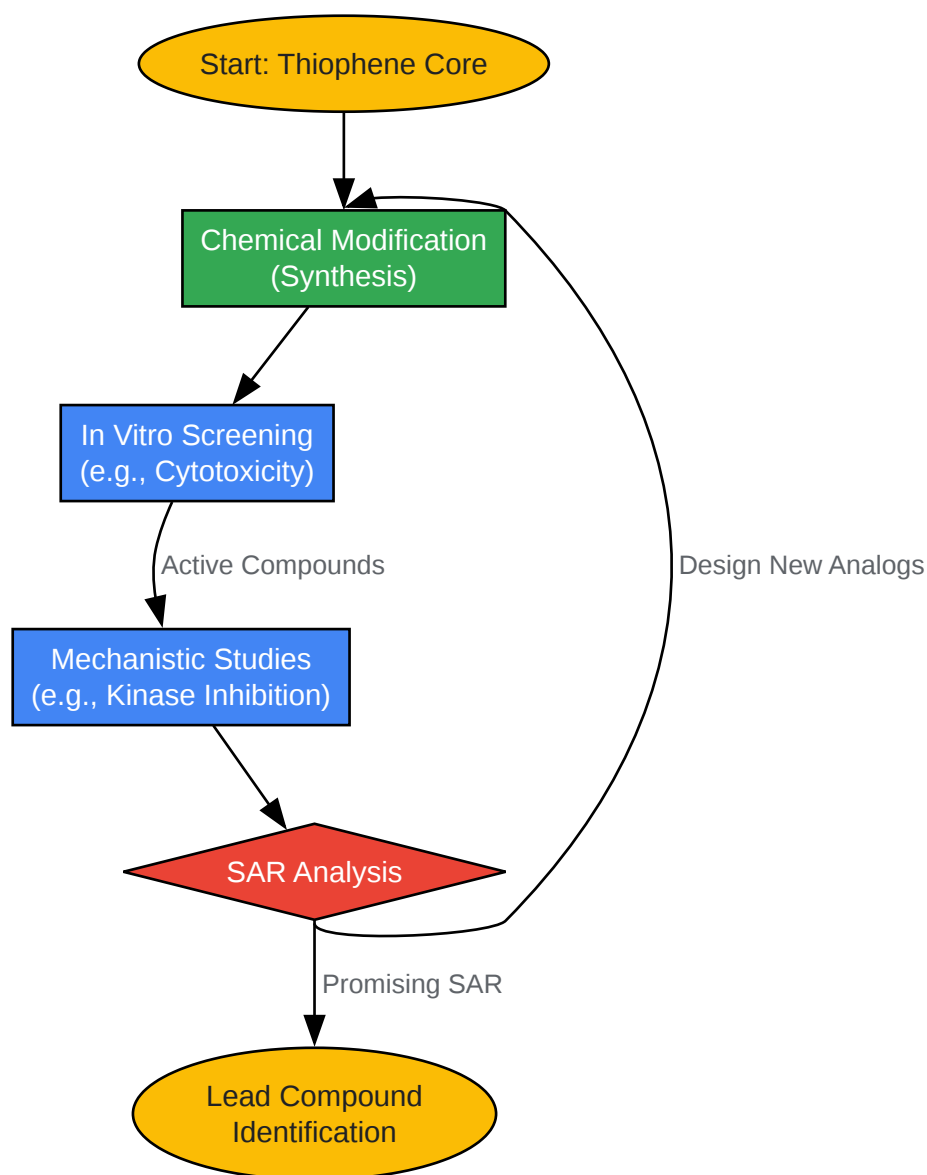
Start: Thiophene Core

Chemical Modification
(Synthesis)

In Vitro Screening
(e.g., Cytotoxicity)

Active Compounds

Design New Analogs

Mechanistic Studies
(e.g., Kinase Inhibition)

SAR Analysis

Promising SAR

Lead Compound
Identification